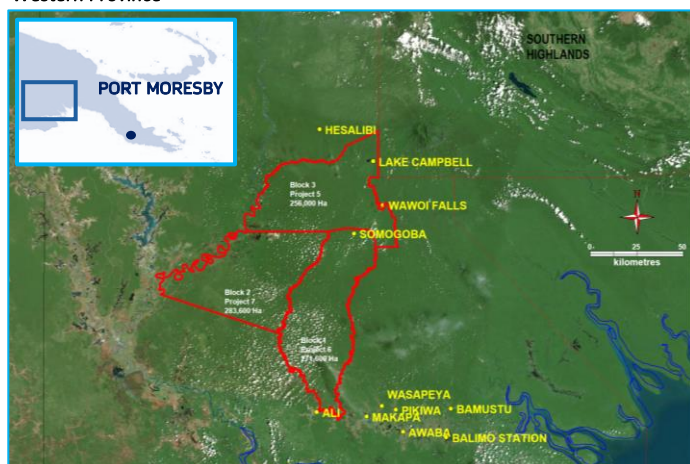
Western Province

PORT MORESBY

SOUTHERN HIGHLANDS

HESALIBI

LAKE CAMPBELL

Block 3
Project 5
256,000 Ha

WAWOI FALLS

SOMOGOBA

N

0 25 50
kilometres

Block 2
Project 7
283,600 Ha

Block 1
Project 6
171,600 Ha

WASAPEYA

PIKIWA

BAMUSTU

ALI

MAKAPA

AWABA

BALIMO STATION